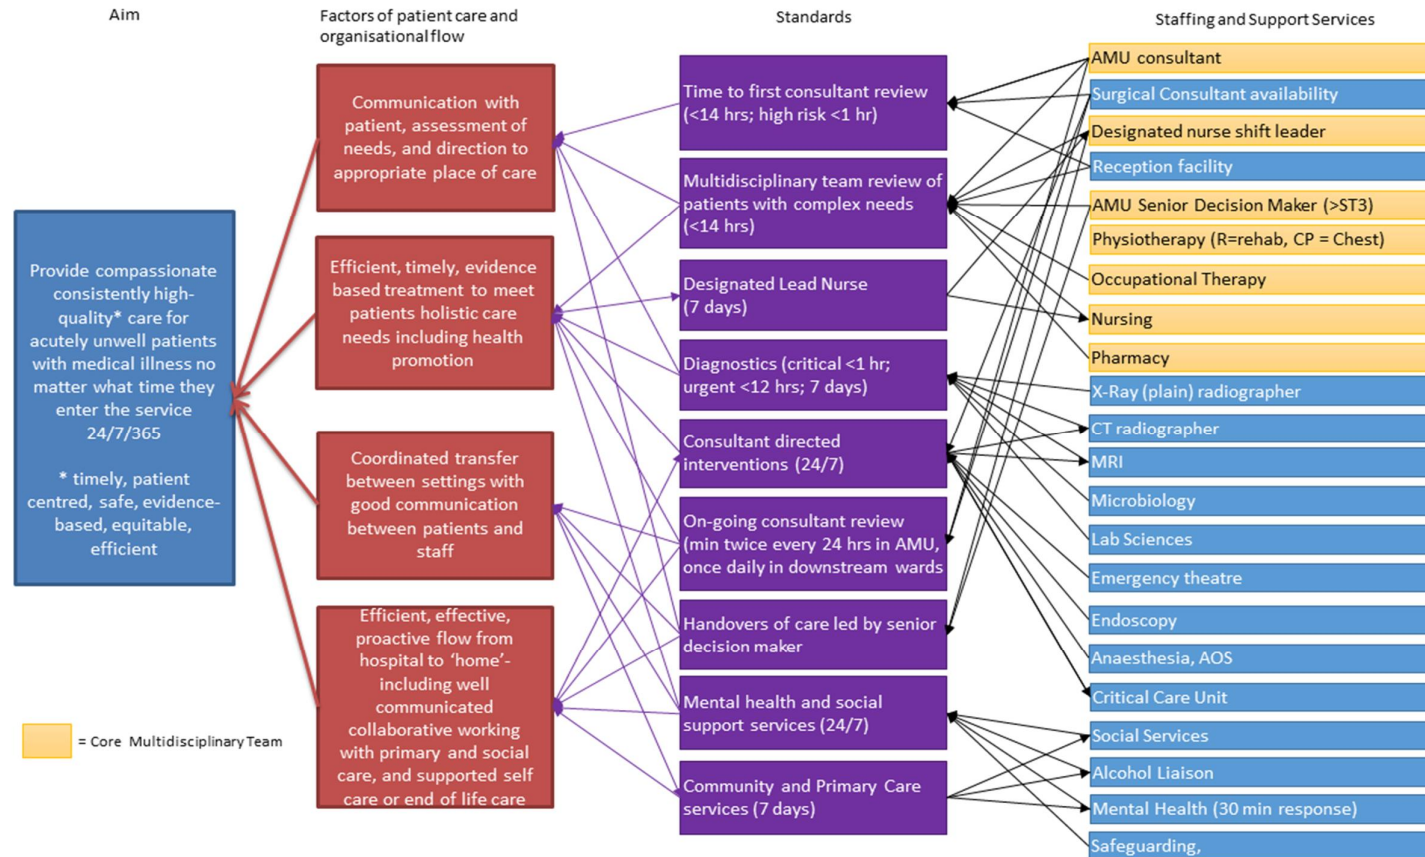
Aim

Provide compassionate consistently high-quality* care for acutely unwell patients with medical illness no matter what time they enter the service 24/7/365

* timely, patient centred, safe, evidence-based, equitable, efficient

= Core Multidisciplinary Team

Factors of patient care and organisational flow

Communication with patient, assessment of needs, and direction to appropriate place of care

Efficient, timely, evidence based treatment to meet patients holistic care needs including health promotion

Coordinated transfer between settings with good communication between patients and staff

Efficient, effective, proactive flow from hospital to 'home'- including well communicated collaborative working with primary and social care, and supported self care or end of life care

Standards

Time to first consultant review (<14 hrs; high risk <1 hr)

Multidisciplinary team review of patients with complex needs (<14 hrs)

Designated Lead Nurse (7 days)

Diagnostics (critical <1 hr; urgent <12 hrs; 7 days)

Consultant directed interventions (24/7)

On-going consultant review (min twice every 24 hrs in AMU, once daily in downstream wards

Handovers of care led by senior decision maker

Mental health and social support services (24/7)

Community and Primary Care services (7 days)

Staffing and Support Services

AMU consultant

Surgical Consultant availability

Designated nurse shift leader

Reception facility

AMU Senior Decision Maker (>ST3)

Physiotherapy (R=rehab, CP = Chest)

Occupational Therapy

Nursing

Pharmacy

X-Ray (plain) radiographer

CT radiographer

MRI

Microbiology

Lab Sciences

Emergency theatre

Endoscopy

Anaesthesia, AOS

Critical Care Unit

Social Services

Alcohol Liaison

Mental Health (30 min response)

Safeguarding,